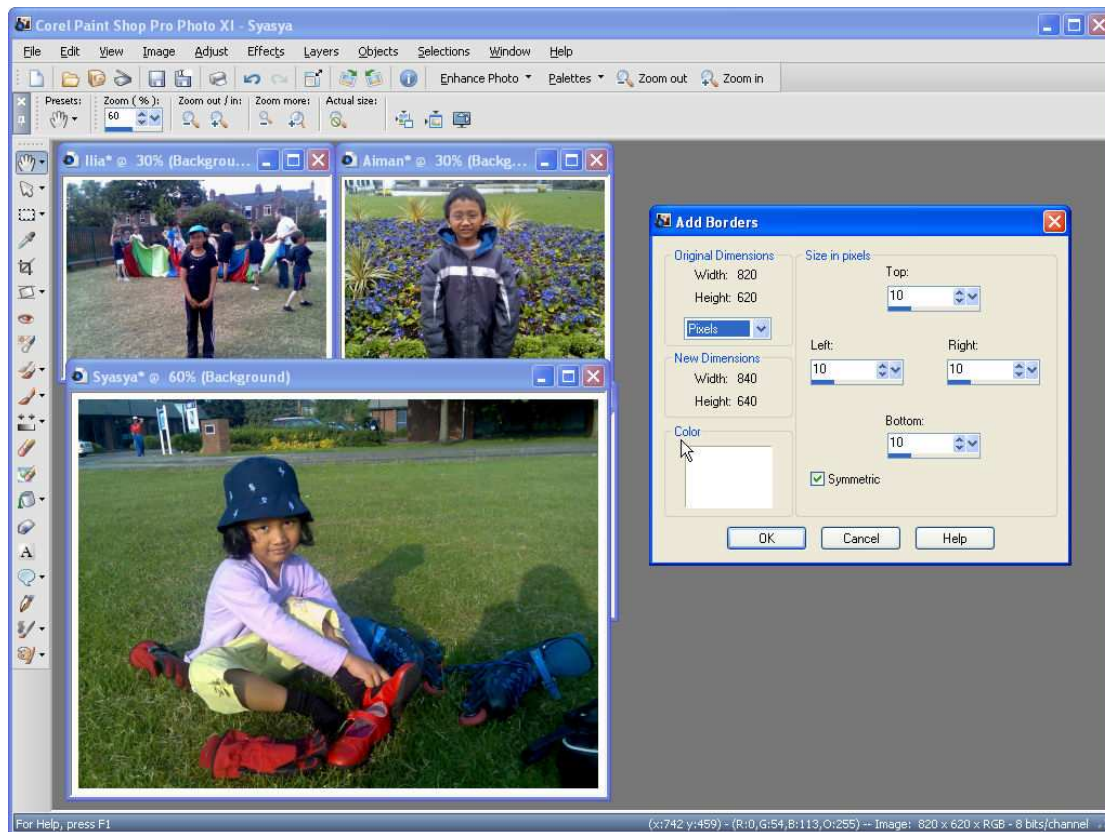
Corel Paint Shop Pro Photo XI - Syasya

File Edit View Image Adjust Effects Layers Objects Selections Window Help

Enhance Photo Palettes Zoom out Zoom in

Presets: Zoom (%): 60 Zoom out / in: Zoom more: Actual size:

Ilia* @ 30% (Backgrou...

Aiman* @ 30% (Backg...

Syasya* @ 60% (Background)

Add Borders

Original Dimensions
Width: 820
Height: 620
Pixels

New Dimensions
Width: 840
Height: 640

Color

Size in pixels
Top:
10
Left:
10
Right:
10
Bottom:
10
Symmetric

OK Cancel Help

For Help, press F1

(x:742 y:459) - (R:0,G:54,B:113,O:255) -- Image: 820 x 620 x RGB - 8 bits/channel